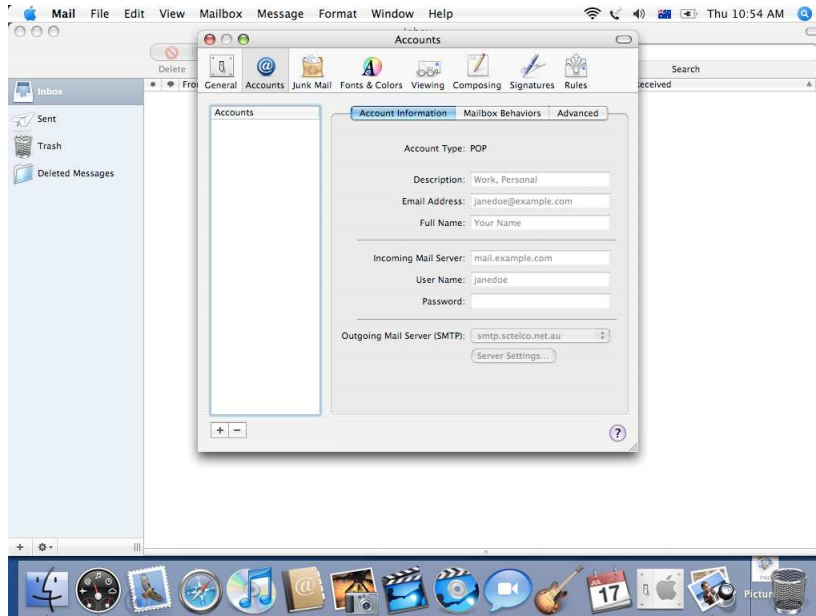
Mail File Edit View Mailbox Message Format Window Help

Thu 10:54 AM

Delete

Search

Fro

Received

Inbox

Sent

Trash

Deleted Messages

Accounts

General Accounts Junk Mail Fonts & Colors Viewing Composing Signatures Rules

Accounts

Account Information | Mailbox Behaviors | Advanced

Account Type: POP

Description: Work, Personal

Email Address: janedoe@example.com

Full Name: Your Name

Incoming Mail Server: mail.example.com

User Name: janedoe

Password:

Outgoing Mail Server (SMTP): smtp.sctelco.net.au

Server Settings...

+ −

?

17

Pictur